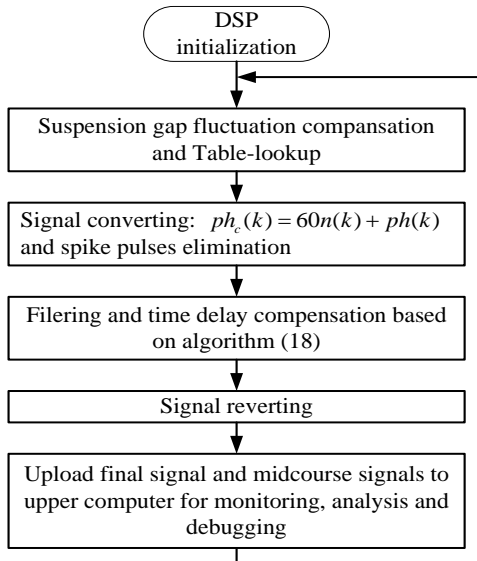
DSP initialization

Suspension gap fluctuation compansation and Table-lookup

Signal converting: $ph_c(k) = 60n(k) + ph(k)$ and spike pulses elimination

Filering and time delay compensation based on algorithm (18)

Signal reverting

Upload final signal and midcourse signals to upper computer for monitoring, analysis and debugging